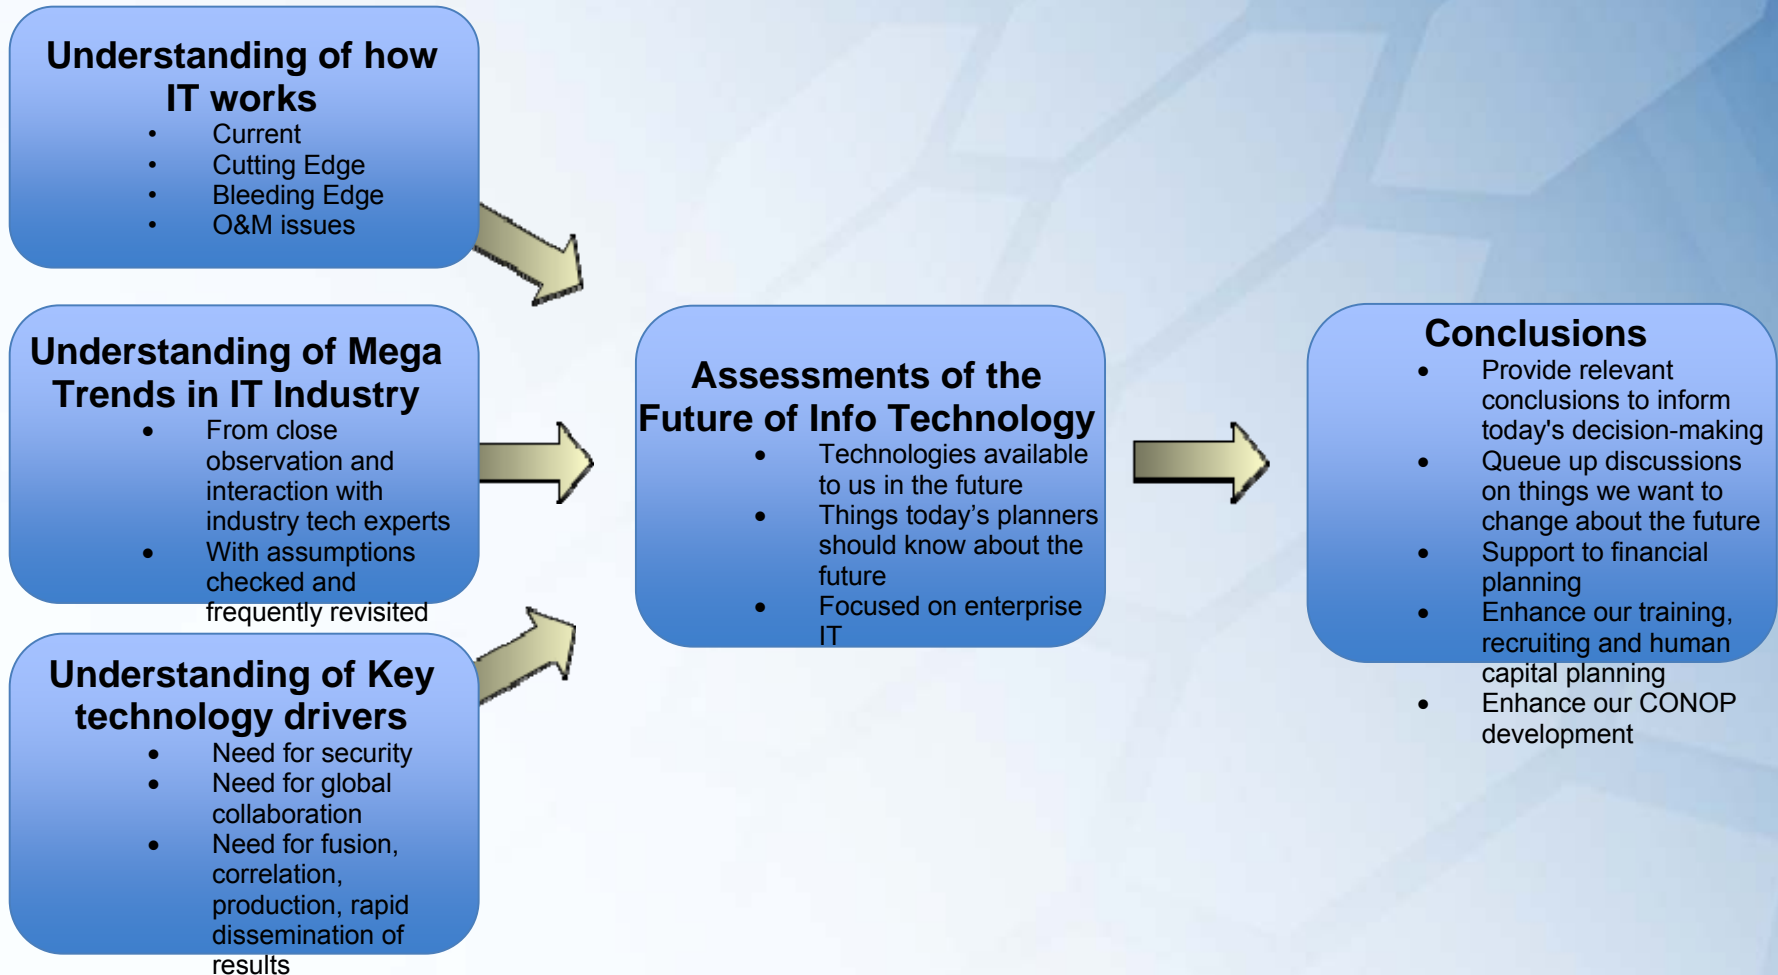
Understanding of how IT works
- Current
- Cutting Edge
- Bleeding Edge
- O&M issues

Understanding of Mega Trends in IT Industry
- From close observation and interaction with industry tech experts
- With assumptions checked and frequently revisited

Understanding of Key technology drivers
- Need for security
- Need for global collaboration
- Need for fusion, correlation, production, rapid dissemination of results

Assessments of the Future of Info Technology
- Technologies available to us in the future
- Things today's planners should know about the future
- Focused on enterprise IT

Conclusions
- Provide relevant conclusions to inform today's decision-making
- Queue up discussions on things we want to change about the future
- Support to financial planning
- Enhance our training, recruiting and human capital planning
- Enhance our CONOP development